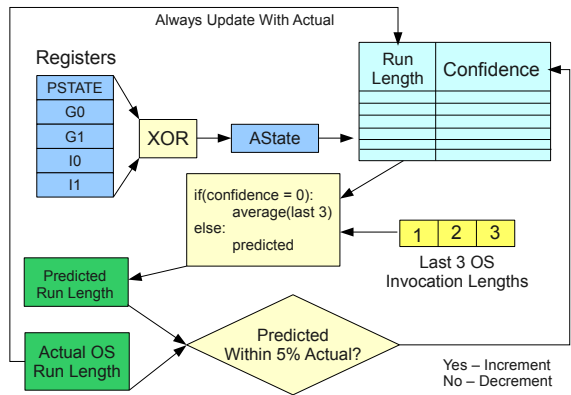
Always Update With Actual

Registers

PSTATE

G0

G1

I0

I1

XOR

AState

Run Length

Confidence

if(confidence = 0):
average(last 3)
else:
predicted

1

2

3

Last 3 OS Invocation Lengths

Predicted Run Length

Actual OS Run Length

Predicted Within 5% Actual?

Yes – Increment
No – Decrement